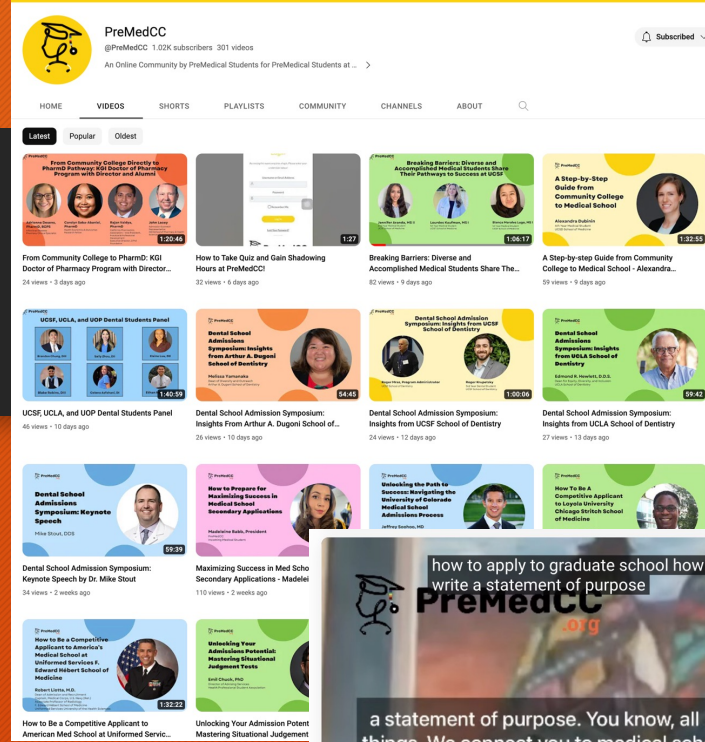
PreMedCC
@PreMedCC 1.02K subscribers 301 videos
An Online Community by PreMedical Students for PreMedical Students at ...

Subscribed

HOME VIDEOS SHORTS PLAYLISTS COMMUNITY CHANNELS ABOUT

Latest Popular Oldest

From Community College Directly to PharmD Pathway: KGI Doctor of Pharmacy Program with Director and Alumni
1:20:46
From Community College to PharmD: KGI Doctor of Pharmacy Program with Director...
24 views • 3 days ago

1:27
How to Take Quiz and Gain Shadowing Hours at PreMedCC!
32 views • 6 days ago

Breaking Barriers: Diverse and Accomplished Medical Students Share Their Pathways to Success at UCSF
1:06:17
Breaking Barriers: Diverse and Accomplished Medical Students Share The...
82 views • 9 days ago

A Step-by-Step Guide from Community College to Medical School
Alexandra Dubinin
1:32:55
A Step-by-step Guide from Community College to Medical School - Alexandra...
59 views • 9 days ago

UCSF, UCLA, and UOP Dental Students Panel
1:40:59
UCSF, UCLA, and UOP Dental Students Panel
46 views • 10 days ago

Dental School Admissions Symposium: Insights from Arthur A. Dugoni School of Dentistry
Melissa Yamanaka
54:45
Dental School Admission Symposium: Insights From Arthur A. Dugoni School of...
26 views • 10 days ago

Dental School Admission Symposium: Insights from UCSF School of Dentistry
1:00:06
Dental School Admission Symposium: Insights from UCSF School of Dentistry
24 views • 12 days ago

Dental School Admissions Symposium: Insights from UCLA School of Dentistry
Edmond R. Hewlett, D.D.S.
59:42
Dental School Admission Symposium: Insights from UCLA School of Dentistry
27 views • 13 days ago

Dental School Admissions Symposium: Keynote Speech
Mike Stout, DDS
59:39
Dental School Admission Symposium: Keynote Speech by Dr. Mike Stout
34 views • 2 weeks ago

How to Prepare for Maximizing Success in Medical School Secondary Applications
Madeleine Babb, President
Maximizing Success in Med Scho... Secondary Applications - Madelei...
110 views • 2 weeks ago

Unlocking the Path to Success: Navigating the University of Colorado Medical School Admissions Process
Jeffrey Soohoo, MD

How To Be A Competitive Applicant to Loyola University Chicago Stritch School of Medicine

How to Be a Competitive Applicant to America's Medical School at Uniformed Services F. Edward Hébert School of Medicine
Robert Liotta, M.D.
1:32:22
How to Be a Competitive Applicant to American Med School at Uniformed Servic...

Unlocking Your Admissions Potential: Mastering Situational Judgment Tests
Emil Chuck, PhD
Unlocking Your Admission Potent... Mastering Situational Judgement...

how to apply to graduate school how write a statement of purpose
PreMedCC
.org
a statement of purpose. You know, all things. We connect you to medical sch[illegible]